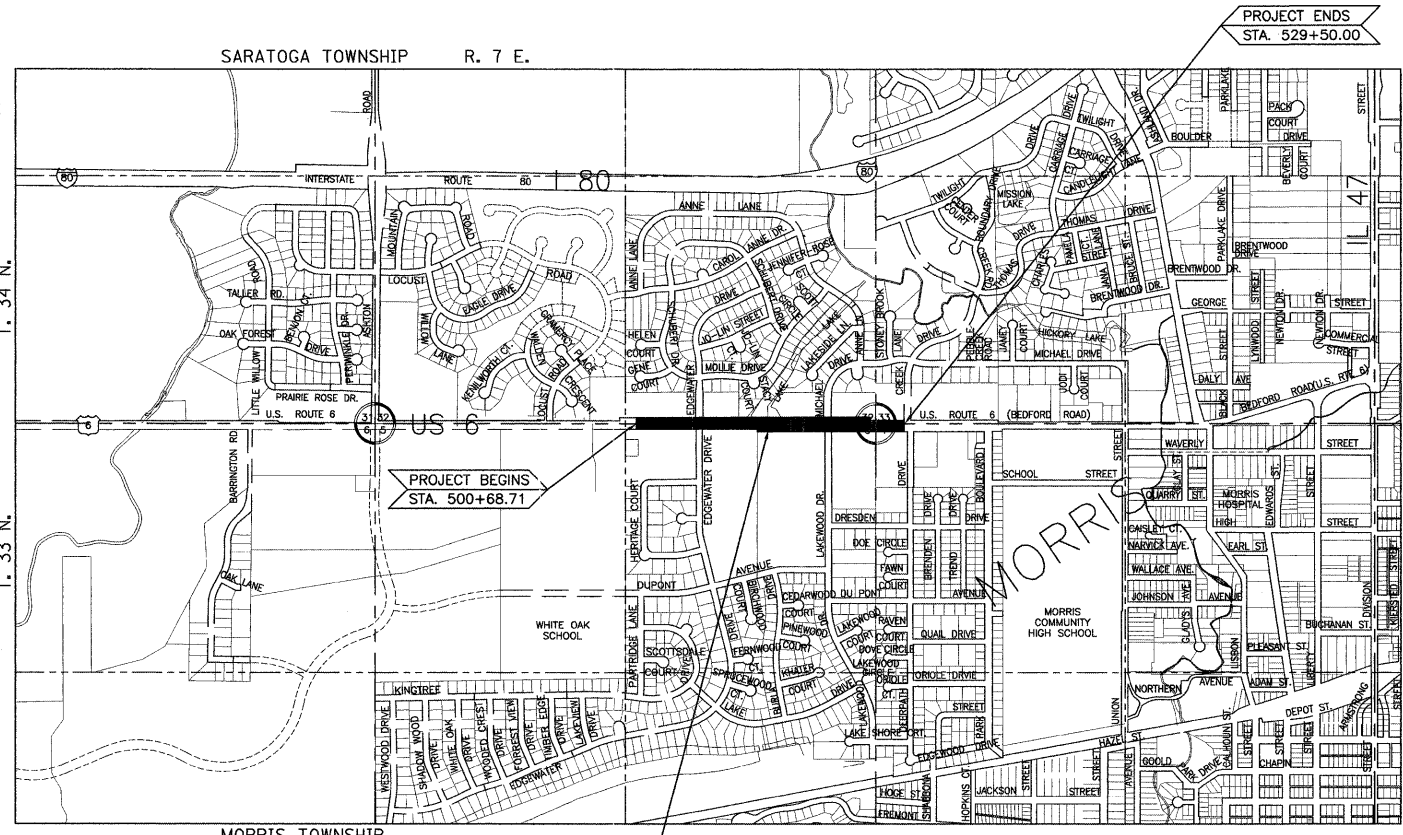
PROJECT ENDS
STA. 529+50.00

SARATOGA TOWNSHIP R. 7 E.

T. 34 N.

T. 33 N.

80 INTERSTATE ROUTE 80 I 80

80

ROAD

MOUNTAIN

LOCUST

WILLOW

LANE

ROAD

EAGLE DRIVE

ROAD

KENILWORTH CT.

WALDEN

ROAD

LOCUST

GRAMERCY PLACE

CRESCENT

TALLER RD.

OAK FOREST

ROAD

BENSON CT.

DRIVE

PERIWINKLE DR.

ASHTON

LITTLE WILLOW

PRAIRIE ROSE DR.

U.S. ROUTE 6

31 32
6 5

US 6

6

ANNE LANE

ANNE LANE

CAROL ANNE DR.

DRIVE

SCHUBERT DR.

SCHUBERT CIRCLE

JENNIFER ROSE

CT.

SCOTT

HELEN

COURT

GENE

COURT

JO-LIN STREET

CT.

JO-LIN

MOLLIE DRIVE

EDGEWATER

COURT

LAKE

LAKESIDE LN.

LAKE

MICHAEL

DRIVE

ANNE CT.

STONEY BROOK

CREEK

LANE

DRIVE

PEBBLE

ROAD

JANEY

COURT

HICKORY LAKE

MICHAEL DRIVE

JUDI COURT

TWILIGHT

CENTER COURT

BOUNDARY

MISSION LAKE

CREEK

THOMAS

DRIVE

CARRIAGE

DRIVE

TWILIGHT

CARRIAGE

CANDLELIGHT

LANE

DRIVE

CT.

THOMAS

DRIVE

CHARLES

PAMELA

CT.

STREET

LANE

JANA

BRUCE ST.

BRENTWOOD DR.

ASHLAND DR.

BOULDER

PARKLAKE

PARKLAKE DRIVE

BEVERLY COURT

PACK COURT DRIVE

STREET

BRENTWOOD DR.

BRENTWOOD DRIVE

GEORGE

STREET

STREET

LYNWOOD

NEWTON

NEWTON DR.

STREET

COMMERCIAL STREET

DALY AVE

BLACK

BEDFORD ROAD(U.S. RTE. 6)

IL 47

32 33
5 4

U.S. ROUTE 6 (BEDFORD ROAD)

PROJECT BEGINS
STA. 500+68.71

BARRINGTON RD

OAK LANE

HERITAGE COURT

EDGEWATER DRIVE

LAKEWOOD DR.

DRIVE

BOULEVARD

SCHOOL STREET

DRESDEN

DOE CIRCLE

FAWN

COURT

BRENDEN

DRIVE

TREND

DRIVE

DRIVE

AVENUE

MORRIS

WAVERLY

STREET

QUARRY ST.

MORRIS HOSPITAL

HIGH

EDWARDS ST.

STREET

CAISLEY CT.

NARVICK AVE.

EARL ST.

WALLACE AVE.

JOHNSON AVE.

AVENUE

STREET

DIVISION

KIERSTEAD STREET

BUCHANAN ST.

PLEASANT ST.

GLADYS

LISSON

STREET

LIBERTY

NORTHERN AVENUE

ADAM ST.

DEPOT ST.

ARMSTRONG

STREET

DUPONT

AVENUE

CEDARWOOD DU PONT

BIRCHWOOD

COURT

DRIVE

COURT

PINEWOOD

LAKEWOOD

RAVEN

COURT

DOVE CIRCLE

LAKEWOOD

BIRCH

CIRCLE

ORIOLE

QUAIL DRIVE

ORIOLE DRIVE

STREET

MORRIS COMMUNITY HIGH SCHOOL

WHITE OAK SCHOOL

PARTRIDGE LANE

SCOTTSDALE

COURT

FERNWOOD

CT.

SPRUCEWOOD

CT.

LAKE

BURLWOOD

KHATER

COURT

DRIVE

LAKEWOOD

BERREATH

LAKE SHORE CT.

KINGTREE

WESTWOOD DRIVE

SHADOW WOOD

DRIVE

WHITE OAK

DRIVE

WOODED CREST

DRIVE

FORREST VIEW

DRIVE

TIMBER EDGE

DRIVE

LAKEVIEW

DRIVE

EDGEWATER

PARK

EDGEWOOD DRIVE

UNION

HAZEL ST.

AVENUE

GOOLD

CALHOUN ST.

PARK DRIVE

STREET

CHAPIN

STREET

STREET

HOGE ST.

FREMONT

SHABBONA

HOPKINS CT.

JACKSON

STREET

STREET

STREET

MORRIS TOWNSHIP